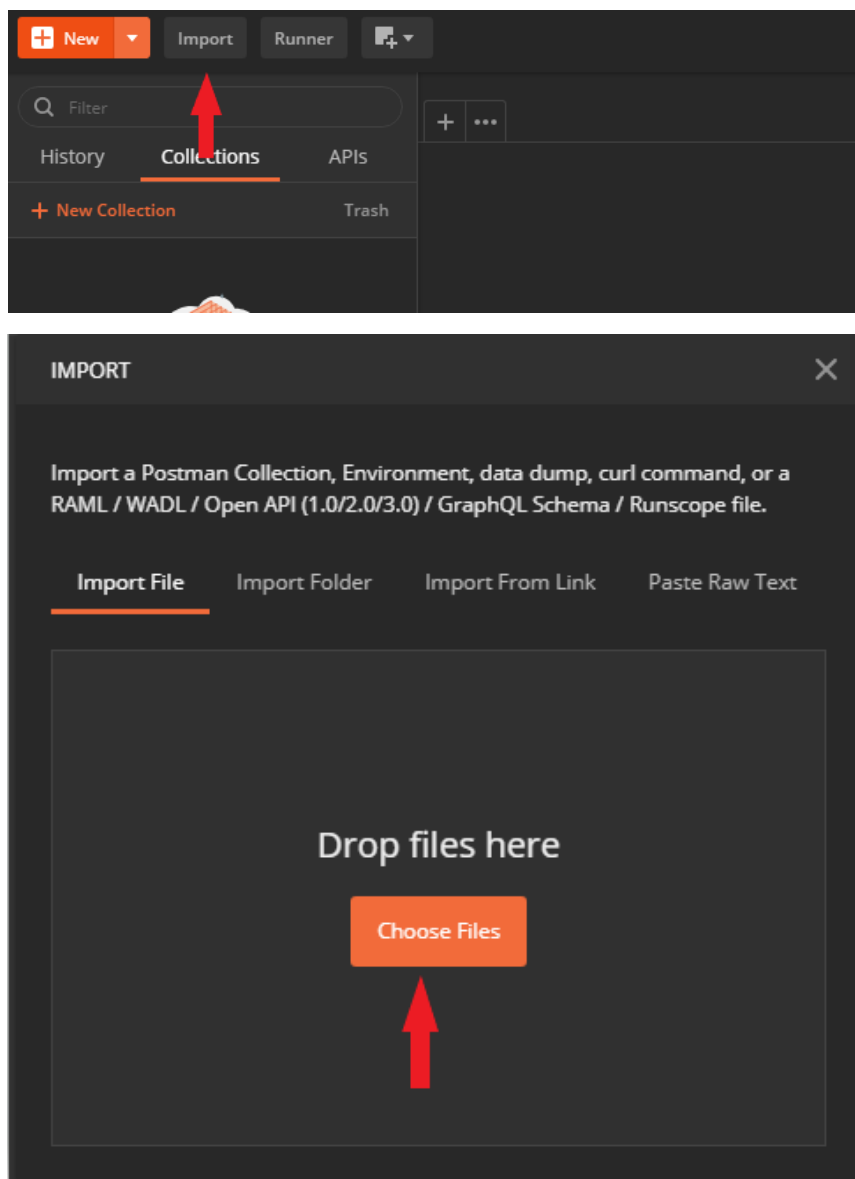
New Import Runner

Filter

History Collections APIs

+ New Collection Trash

+ •••

IMPORT

Import a Postman Collection, Environment, data dump, curl command, or a RAML / WADL / Open API (1.0/2.0/3.0) / GraphQL Schema / Runscope file.

Import File Import Folder Import From Link Paste Raw Text

Drop files here

Choose Files